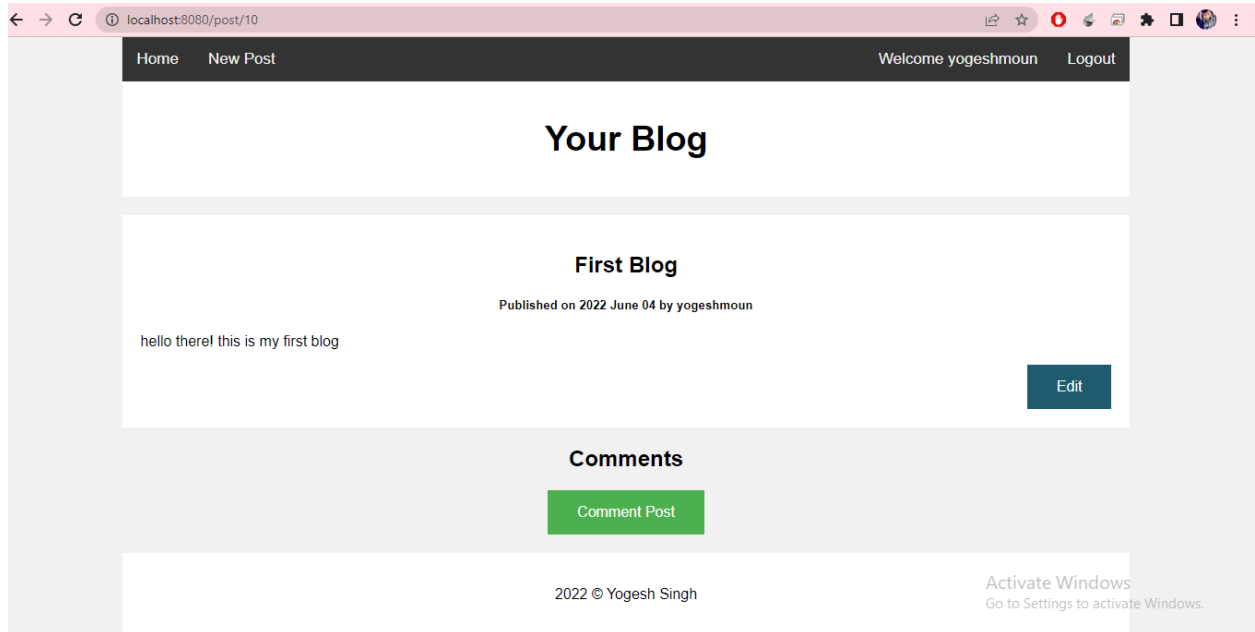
localhost:8080/post/10

Home New Post Welcome yogeshmoun Logout

Your Blog

First Blog

Published on 2022 June 04 by yogeshmoun

hello there! this is my first blog

Edit

Comments

Comment Post

2022 © Yogesh Singh

Activate Windows
Go to Settings to activate Windows.